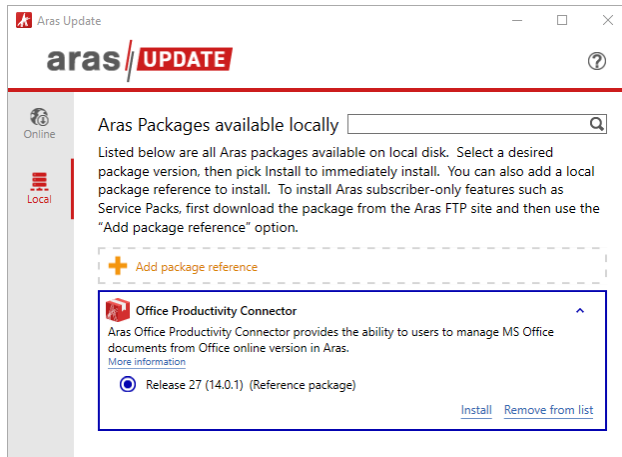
Aras Update

aras UPDATE

?

Online

Local

Aras Packages available locally

Listed below are all Aras packages available on local disk. Select a desired package version, then pick Install to immediately install. You can also add a local package reference to install. To install Aras subscriber-only features such as Service Packs, first download the package from the Aras FTP site and then use the "Add package reference" option.

Add package reference

Office Productivity Connector

Aras Office Productivity Connector provides the ability to users to manage MS Office documents from Office online version in Aras.

More information

Release 27 (14.0.1) (Reference package)

Install Remove from list